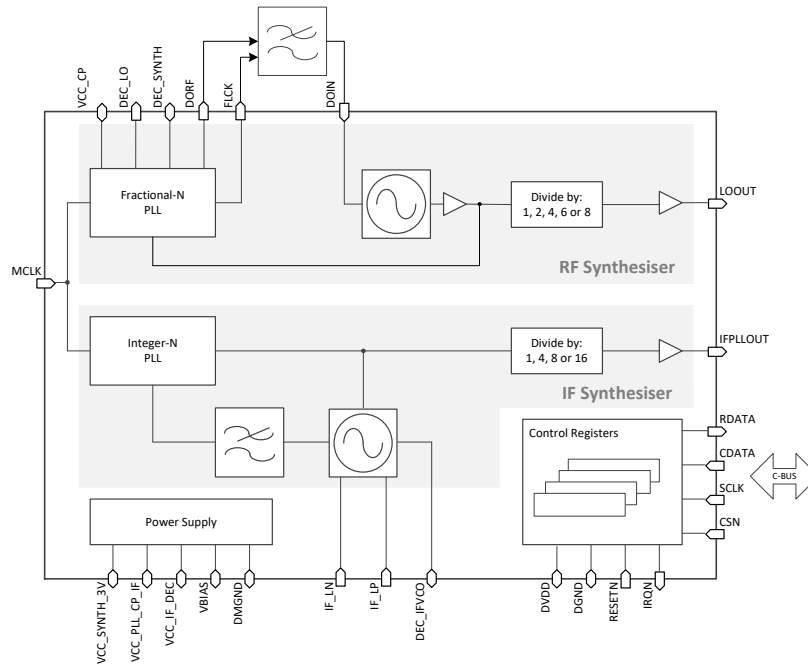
VCC_CP
DEC_LO
DEC_SYNTH
DORF
FLCK
DOIN

Fractional-N PLL

Divide by: 1, 2, 4, 6 or 8

LOOUT

RF Synthesiser

MCLK

Integer-N PLL

Divide by: 1, 4, 8 or 16

IFPLLOUT

IF Synthesiser

Control Registers

RDATA
CDATA
SCLK
CSN

C-BUS

Power Supply

VCC_SYNTH_3V
VCC_PLL_CP_IF
VCC_IF_DEC
VBIAS
DMGND
IF_LN
IF_LP
DEC_IFVCO
DVDD
DGND
RESETN
IRQN